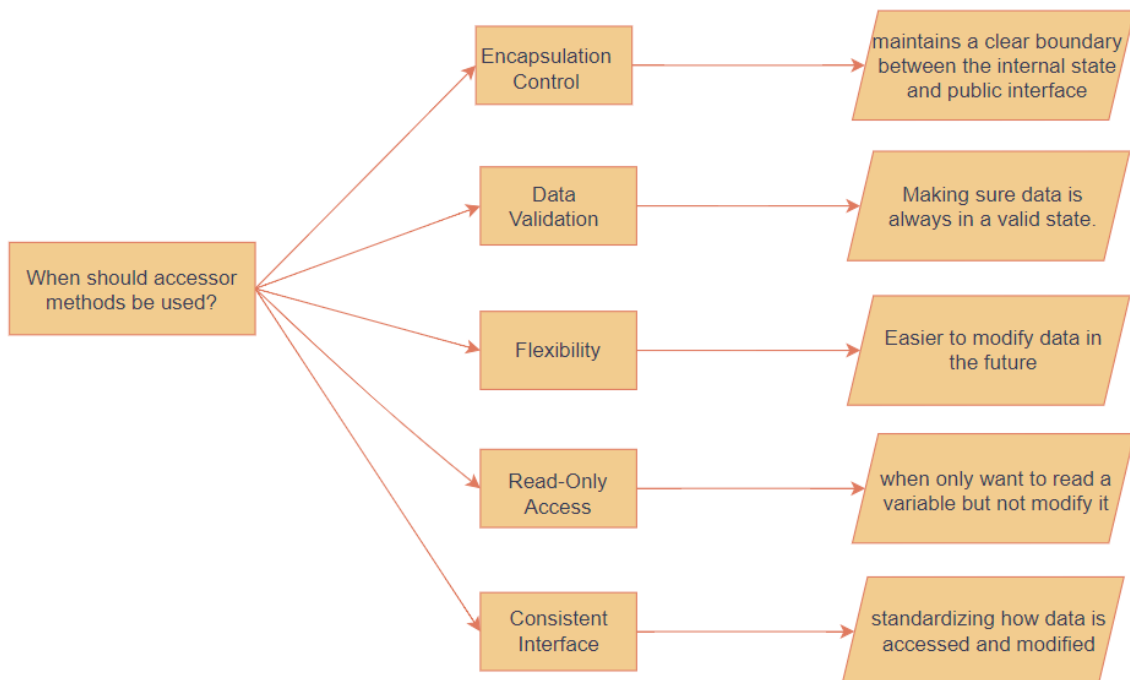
When should accessor methods be used?

Encapsulation Control

maintains a clear boundary between the internal state and public interface

Data Validation

Making sure data is always in a valid state.

Flexibility

Easier to modify data in the future

Read-Only Access

when only want to read a variable but not modify it

Consistent Interface

standardizing how data is accessed and modified